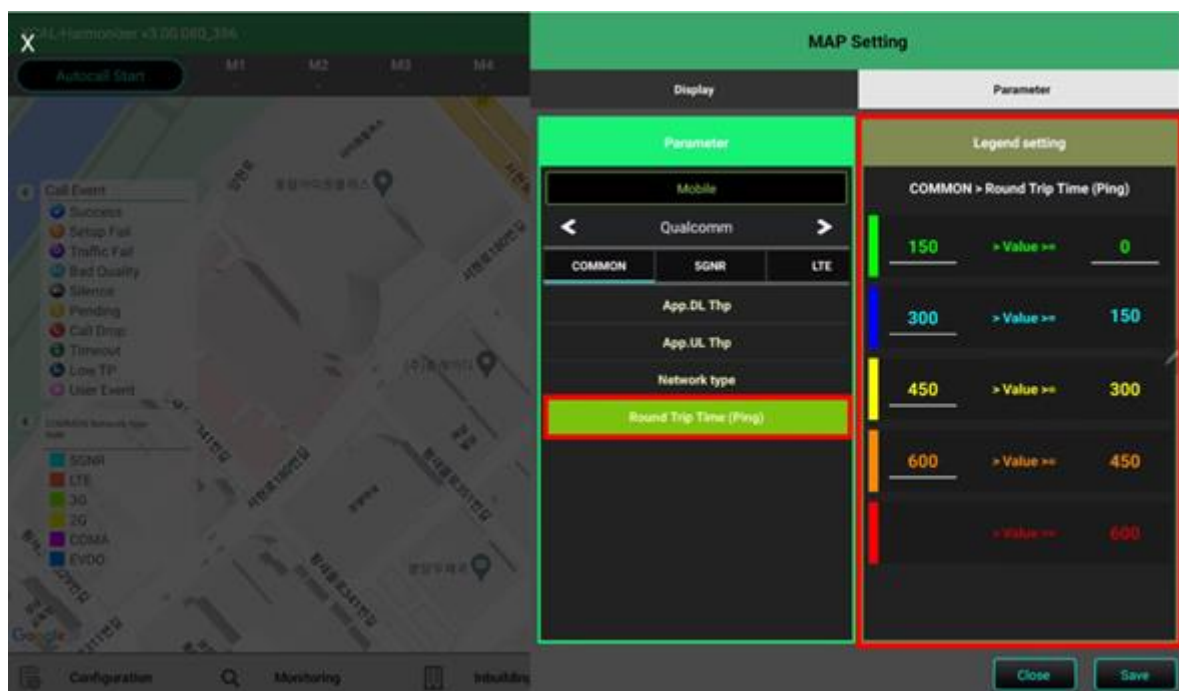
X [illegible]-Harmonizer v3.00.060_386

Autocall Start

M1 M2 M3 M4

Call Event
Success
Setup Fail
Traffic Fail
Bad Quality
Silence
Pending
Call Drop
Timeout
Low TP
User Event

COMMON Network type

5GNR
LTE
3G
2G
CDMA
EVDO

Google

Configuration Monitoring Inbuilding

MAP Setting

Display Parameter

Parameter

Mobile

Qualcomm

COMMON 5GNR LTE

App.DL Thp

App.UL Thp

Network type

Round Trip Time (Ping)

Legend setting

COMMON > Round Trip Time (Ping)

| 150 | > Value >= | 0 |
|---|---|---|
| 300 | > Value >= | 150 |
| 450 | > Value >= | 300 |
| 600 | > Value >= | 450 |
| | > Value >= | 600 |

Close Save